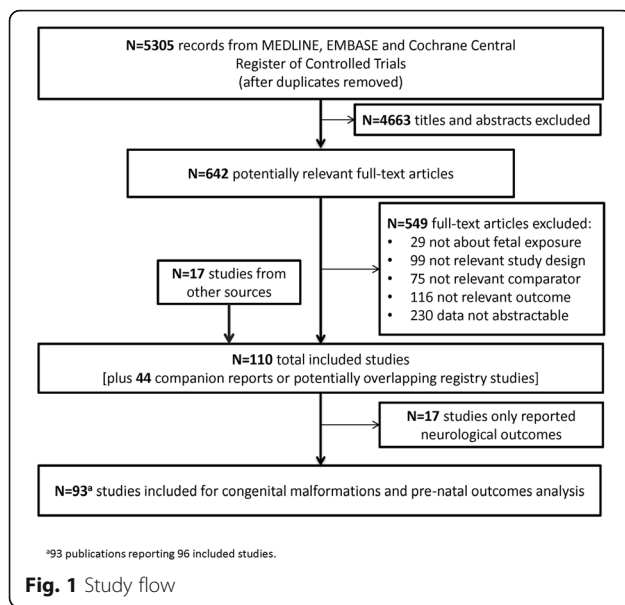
**N=5305** records from MEDLINE, EMBASE and Cochrane Central Register of Controlled Trials (after duplicates removed)

**N=4663** titles and abstracts excluded

**N=642** potentially relevant full-text articles

**N=549** full-text articles excluded:
• 29 not about fetal exposure
• 99 not relevant study design
• 75 not relevant comparator
• 116 not relevant outcome
• 230 data not abstractable

**N=17** studies from other sources

**N=110** total included studies [plus **44** companion reports or potentially overlapping registry studies]

**N=17** studies only reported neurological outcomes

**N=93**$^a$ studies included for congenital malformations and pre-natal outcomes analysis

$^a$93 publications reporting 96 included studies.

**Fig. 1** Study flow